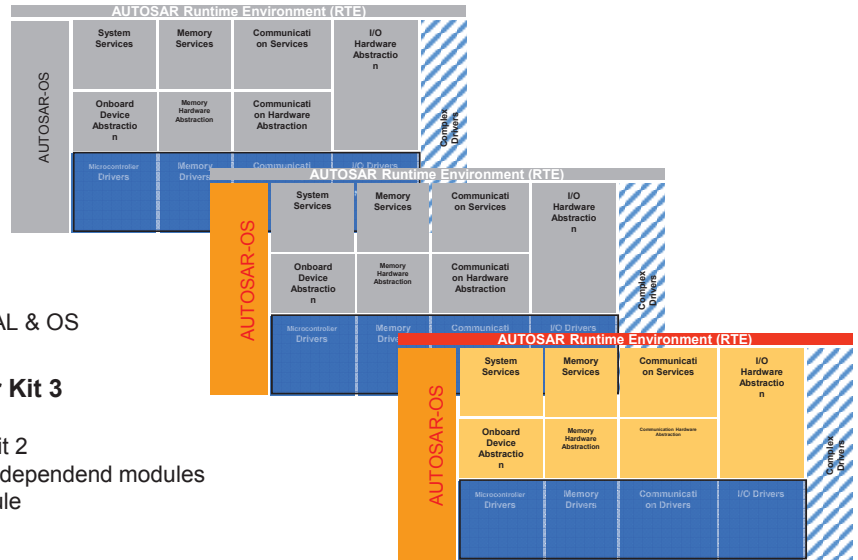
AUTOSAR Runtime Environment (RTE)

AUTOSAR-OS

System Services

Memory Services

Communication Services

I/O Hardware Abstraction

Onboard Device Abstraction

Memory Hardware Abstraction

Communication Hardware Abstraction

Complex Drivers

Microcontroller Drivers

Memory Drivers

Communicati

I/O Drivers

AUTOSAR Runtime Environment (RTE)

AUTOSAR-OS

System Services

Memory Services

Communication Services

I/O Hardware Abstraction

Onboard Device Abstraction

Memory Hardware Abstraction

Communication Hardware Abstraction

Complex Drivers

Microcontroller Drivers

Memory Drive

Communicati

I/O Drivers

AL & OS

Kit 3

it 2

dependend modules

ule

AUTOSAR Runtime Environment (RTE)

AUTOSAR-OS

System Services

Memory Services

Communication Services

I/O Hardware Abstraction

Onboard Device Abstraction

Memory Hardware Abstraction

Communication Hardware Abstraction

Complex Drivers

Microcontroller Drivers

Memory Drivers

Communication Drivers

I/O Drivers